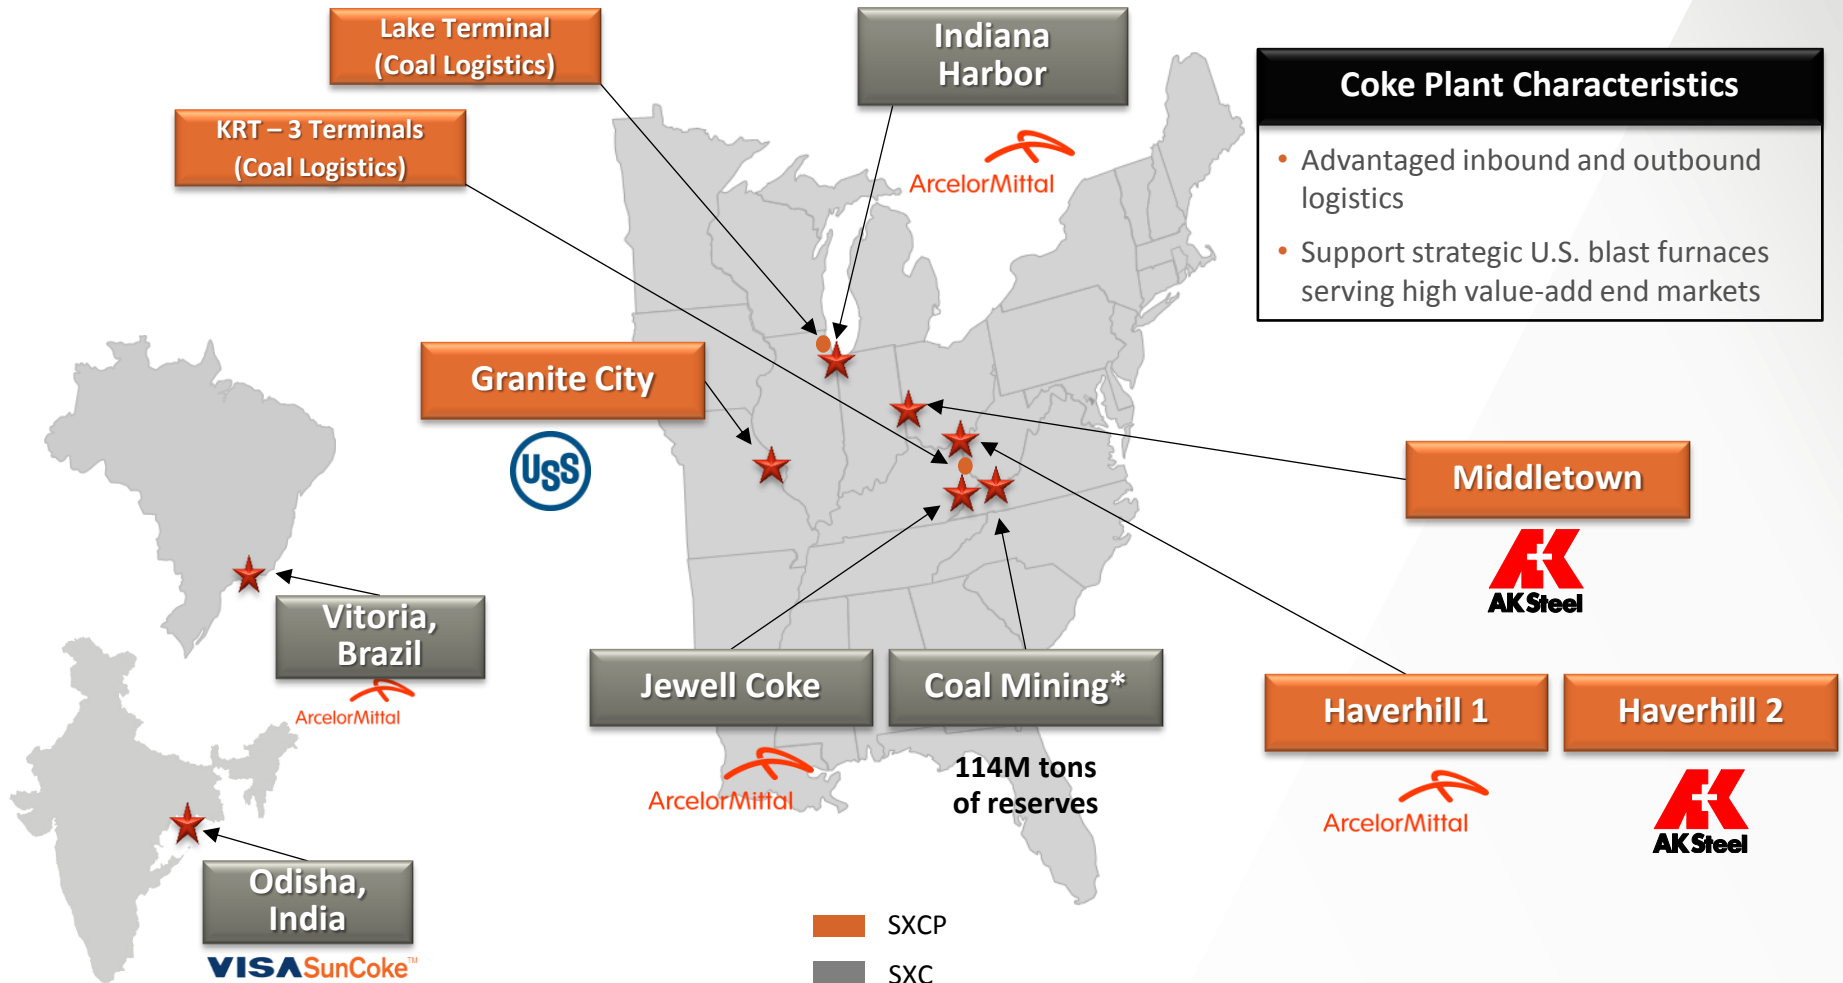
Lake Terminal (Coal Logistics)

Indiana Harbor

ArcelorMittal

KRT – 3 Terminals (Coal Logistics)

Coke Plant Characteristics

- Advantaged inbound and outbound logistics
- Support strategic U.S. blast furnaces serving high value-add end markets

Granite City

USS

Middletown

AK Steel

Vitoria, Brazil

ArcelorMittal

Jewell Coke

Coal Mining*

ArcelorMittal

114M tons of reserves

Haverhill 1

Haverhill 2

ArcelorMittal

AK Steel

Odisha, India

VISA SunCoke™

SXCP

SXC